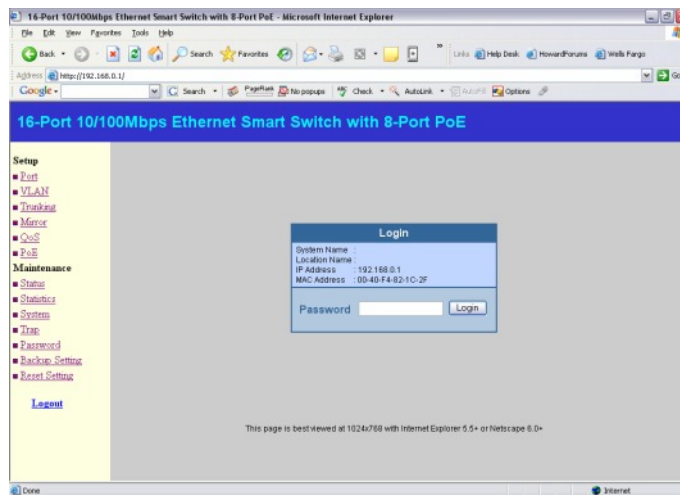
16-Port 10/100Mbps Ethernet Smart Switch with 8-Port PoE - Microsoft Internet Explorer

File Edit View Favorites Tools Help

Back Search Favorites

Links Help Desk HowardForums Wells Fargo

Address http://192.168.0.1/

Go

Google Search PageRank No popups Check AutoLink AutoFill Options

16-Port 10/100Mbps Ethernet Smart Switch with 8-Port PoE

Setup
Port
VLAN
Trunking
Mirror
QoS
PoE
Maintenance
Status
Statistics
System
Trap
Password
Backup Setting
Reset Setting

Logout

Login

System Name :
Location Name :
IP Address : 192.168.0.1
MAC Address : 00-40-F4-82-1C-2F

Password Login

This page is best viewed at 1024x768 with Internet Explorer 5.5+ or Netscape 6.0+

Done

Internet